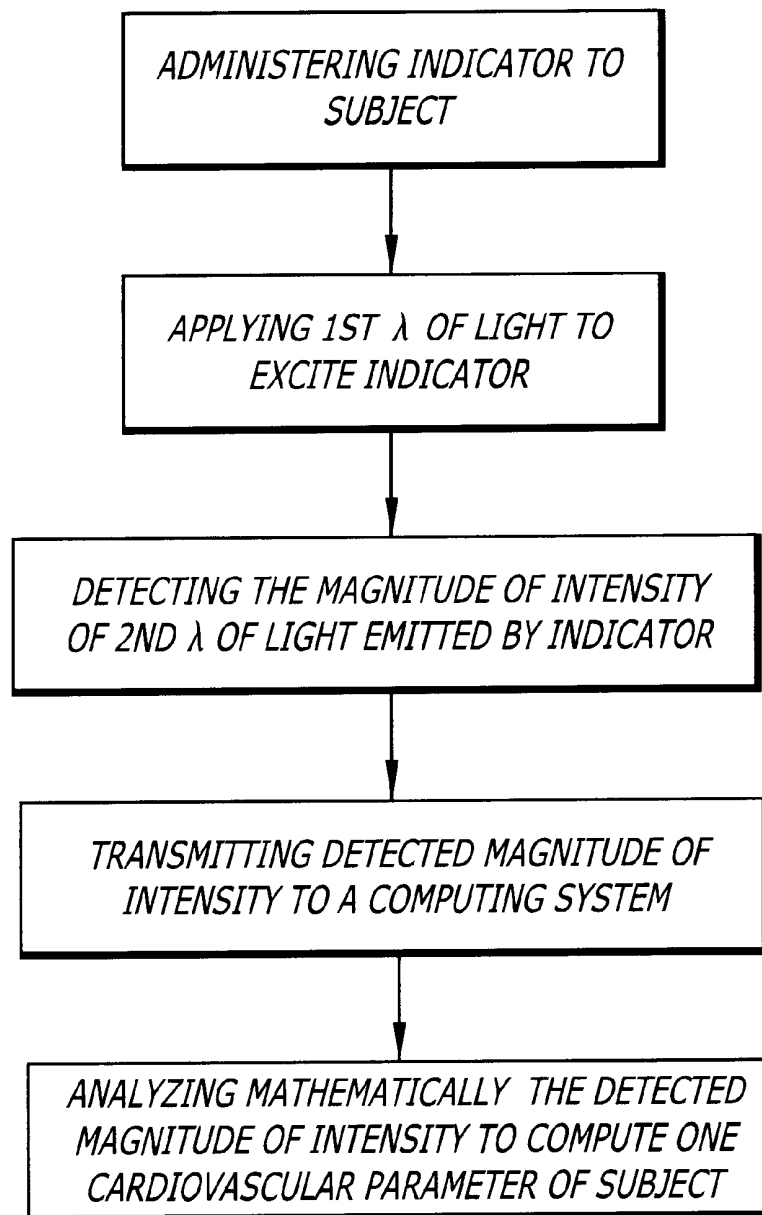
ADMINISTERING INDICATOR TO SUBJECT

APPLYING 1ST $\lambda$ OF LIGHT TO EXCITE INDICATOR

DETECTING THE MAGNITUDE OF INTENSITY OF 2ND $\lambda$ OF LIGHT EMITTED BY INDICATOR

TRANSMITTING DETECTED MAGNITUDE OF INTENSITY TO A COMPUTING SYSTEM

ANALYZING MATHEMATICALLY THE DETECTED MAGNITUDE OF INTENSITY TO COMPUTE ONE CARDIOVASCULAR PARAMETER OF SUBJECT